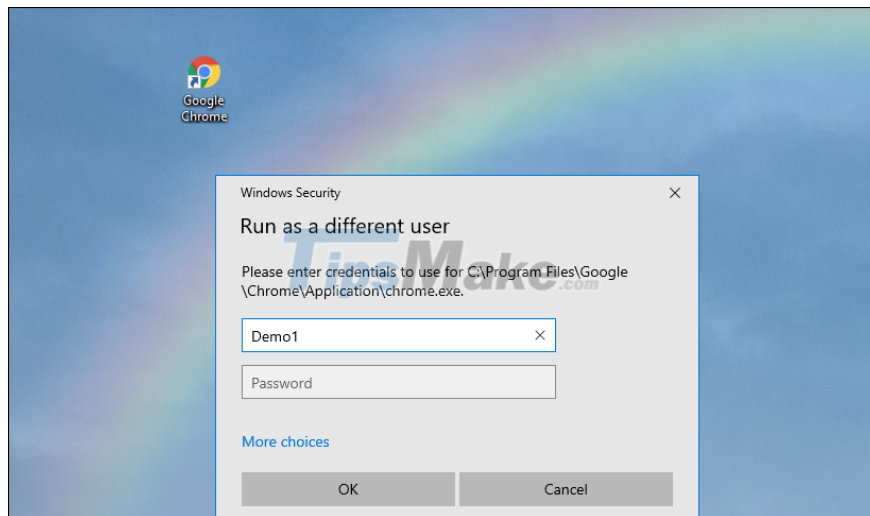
Google Chrome

Windows Security

Run as a different user

TipsMake.com

Please enter credentials to use for C:\Program Files\Google \Chrome\Application\chrome.exe.

Demo1

Password

More choices

OK

Cancel